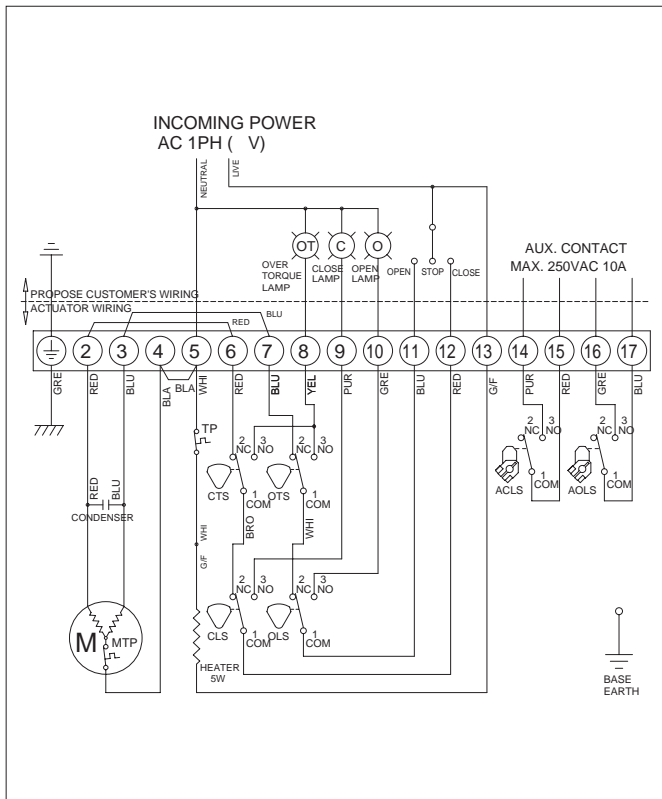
INCOMING POWER
AC 1PH ( V)

NEUTRAL
LIVE

OT
C
O

OVER TORQUE LAMP
CLOSE LAMP
OPEN LAMP
OPEN
STOP
CLOSE

AUX. CONTACT
MAX. 250VAC 10A

PROPOSE CUSTOMER'S WIRING
ACTUATOR WIRING

RED
BLU

2 3 4 5 6 7 8 9 10 11 12 13 14 15 16 17

GRE
RED
BLU
BLA
BLA
WHI
RED
BLU
YEL
PUR
GRE
BLU
RED
G/F
PUR
RED
GRE
BLU

TP
2 NC
3 NO
2 NC
3 NO
CTS
OTS
1 COM
1 COM
BRO
WHI
WHI

2 NC
3 NO
2 NC
3 NO
ACLS
1 COM
AOLS
1 COM

RED
BLU
CONDENSER

G/F

2 NC
3 NO
2 NC
3 NO
CLS
OLS
1 COM
1 COM

M
MTP

HEATER 5W

BASE EARTH